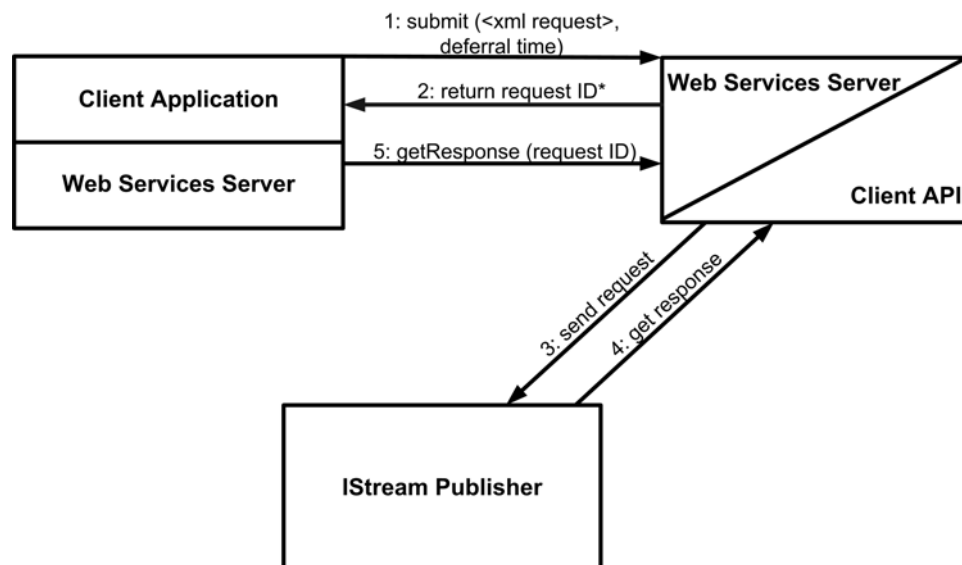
1: submit (<xml request>, deferral time)

Client Application

2: return request ID*

Web Services Server

5: getResponse (request ID)

Web Services Server

Client API

3: send request

4: get response

IStream Publisher